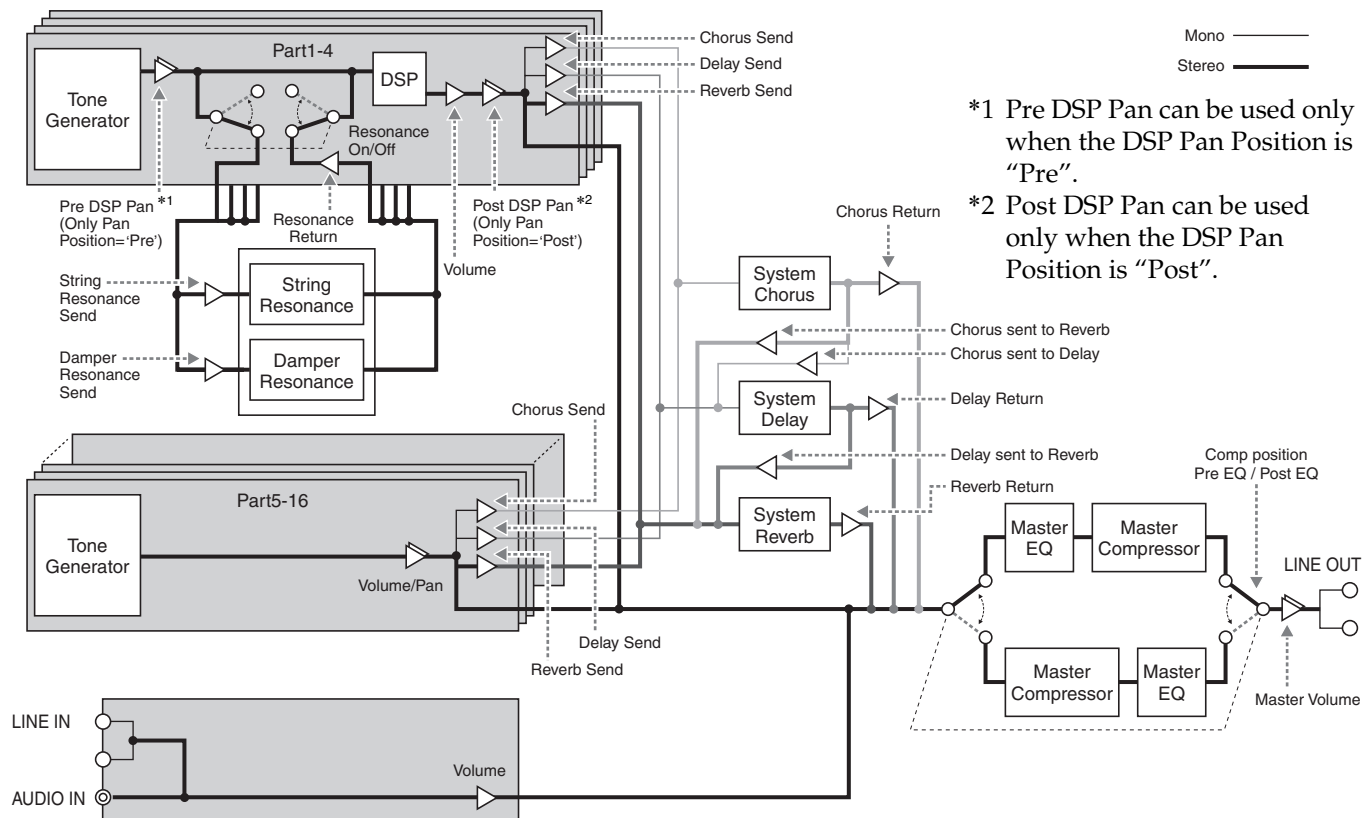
Part1-4

Tone Generator

DSP

Chorus Send
Delay Send
Reverb Send

Mono
Stereo

*1 Pre DSP Pan can be used only when the DSP Pan Position is "Pre".
*2 Post DSP Pan can be used only when the DSP Pan Position is "Post".

Resonance On/Off

Pre DSP Pan $^{*1}$ (Only Pan Position='Pre')

Resonance Return

Post DSP Pan $^{*2}$ (Only Pan Position='Post')

Volume

Chorus Return

String Resonance Send

String Resonance

Damper Resonance Send

Damper Resonance

System Chorus

Chorus sent to Reverb
Chorus sent to Delay

System Delay

Delay Return

Chorus Send

Delay sent to Reverb

Reverb Return

Comp position Pre EQ / Post EQ

Part5-16

Tone Generator

Volume/Pan

System Reverb

Master EQ

Master Compressor

LINE OUT

Delay Send

Reverb Send

Master Compressor

Master EQ

Master Volume

LINE IN

Volume

AUDIO IN